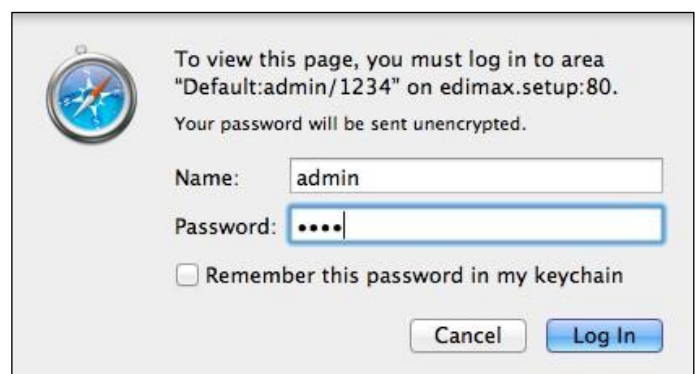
To view this page, you must log in to area "Default:admin/1234" on edimax.setup:80.

Your password will be sent unencrypted.

Name: admin

Password: ••••

Remember this password in my keychain

Cancel

Log In